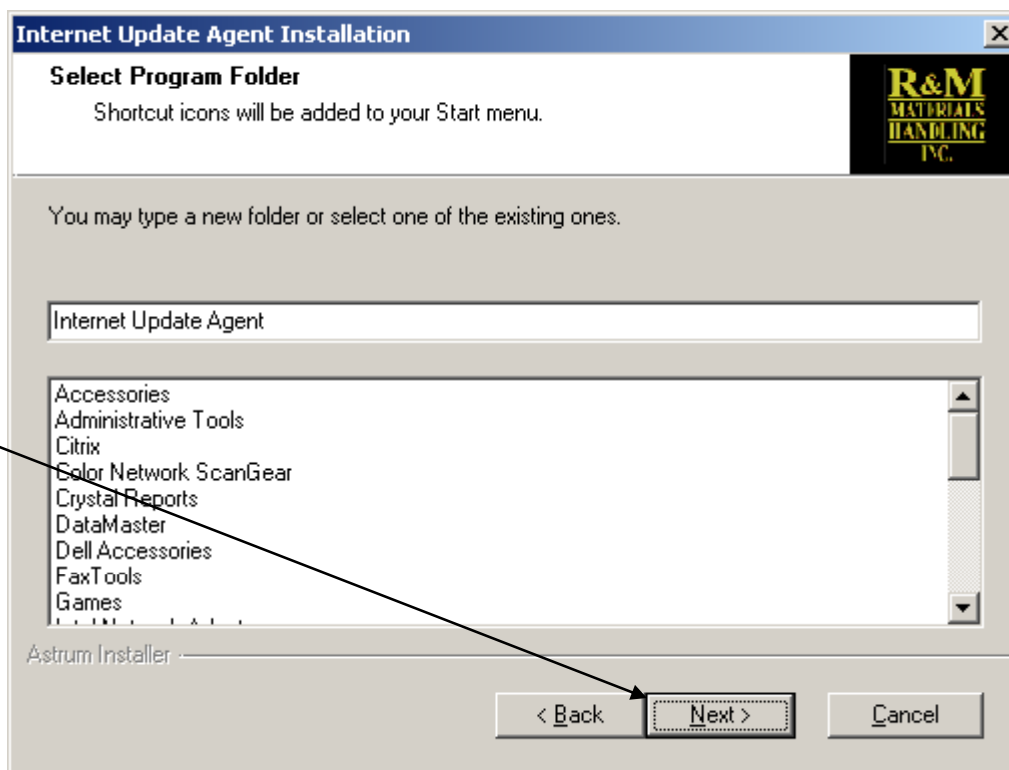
Internet Update Agent Installation

Select Program Folder

Shortcut icons will be added to your Start menu.

R&M MATERIALS HANDLING INC.

You may type a new folder or select one of the existing ones.

Internet Update Agent

Accessories
Administrative Tools
Citrix
Color Network ScanGear
Crystal Reports
DataMaster
Dell Accessories
FaxTools
Games
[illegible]

Astrum Installer

< Back
Next >
Cancel